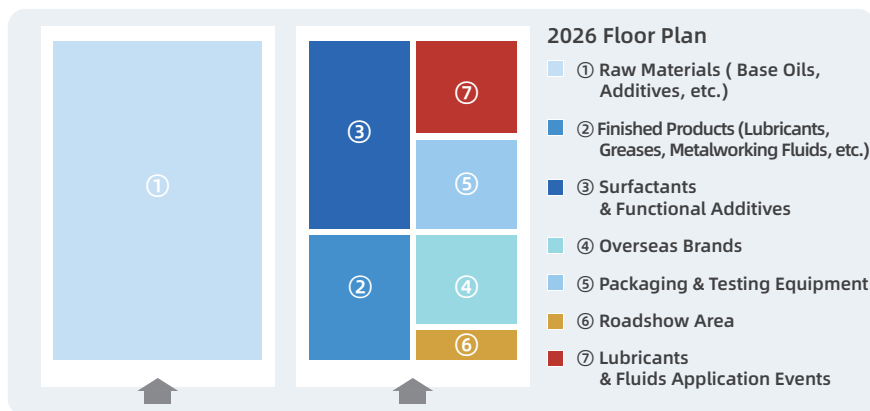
①

③

⑦

⑤

②

④

⑥

2026 Floor Plan

① Raw Materials ( Base Oils, Additives, etc.)

② Finished Products (Lubricants, Greases, Metalworking Fluids, etc.)

③ Surfactants & Functional Additives

④ Overseas Brands

⑤ Packaging & Testing Equipment

⑥ Roadshow Area

⑦ Lubricants & Fluids Application Events